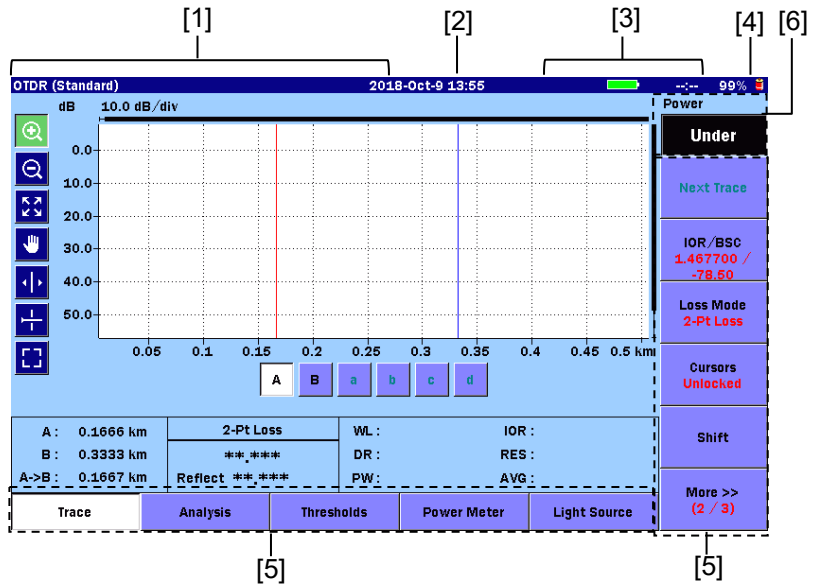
[1] [2] [3] [4] [6]

OTDR (Standard) 2018-Oct-9 13:55 --:-- 99%

dB 10.0 dB/div

0.0
10.0
20.0
30.0
40.0
50.0

0.05 0.1 0.15 0.2 0.25 0.3 0.35 0.4 0.45 0.5 km

A B a b c d

| A : | 0.1666 km | 2-Pt Loss | WL : | IOR : |
|---|---|---|---|---|
| B : | 0.3333 km | \*\*.\*\*\* | DR : | RES : |
| A->B : | 0.1667 km | Reflect \*\*.\*\*\* | PW : | AVG : |

Trace Analysis Thresholds Power Meter Light Source

Power
Under

Next Trace

IOR/BSC
1.467700 /
-78.60

Loss Mode
2-Pt Loss

Cursors
Unlocked

Shift

More >>
(2 / 3)

[5] [5]